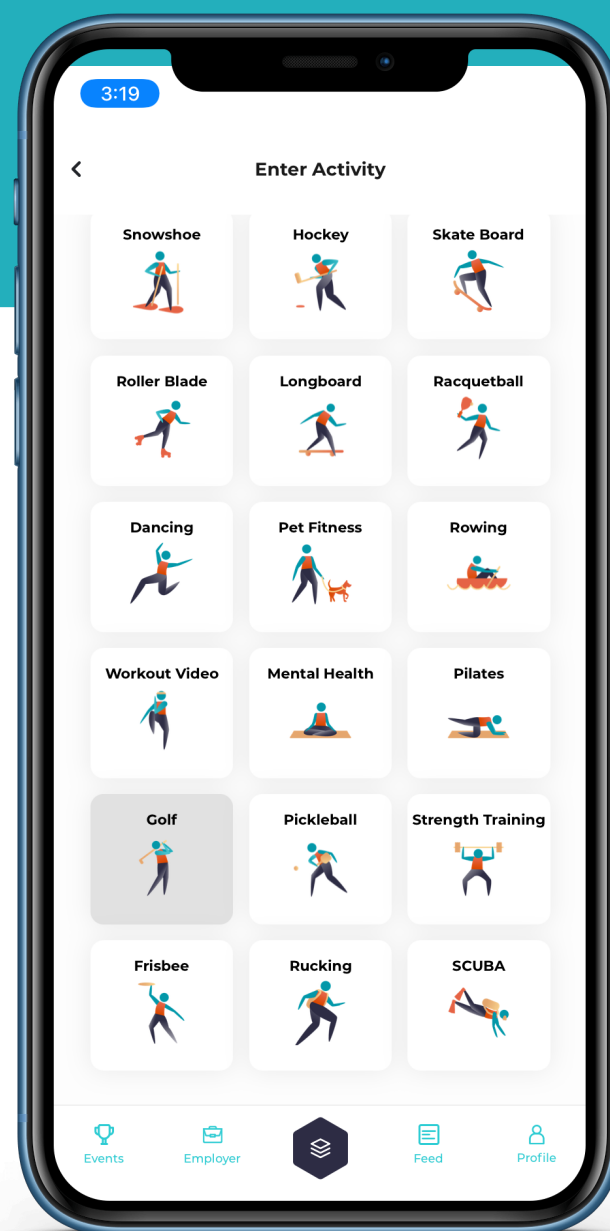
3:19

Enter Activity

Snowshoe
Hockey
Skate Board
Roller Blade
Longboard
Racquetball
Dancing
Pet Fitness
Rowing
Workout Video
Mental Health
Pilates
Golf
Pickleball
Strength Training
Frisbee
Rucking
SCUBA

Events
Employer
Feed
Profile